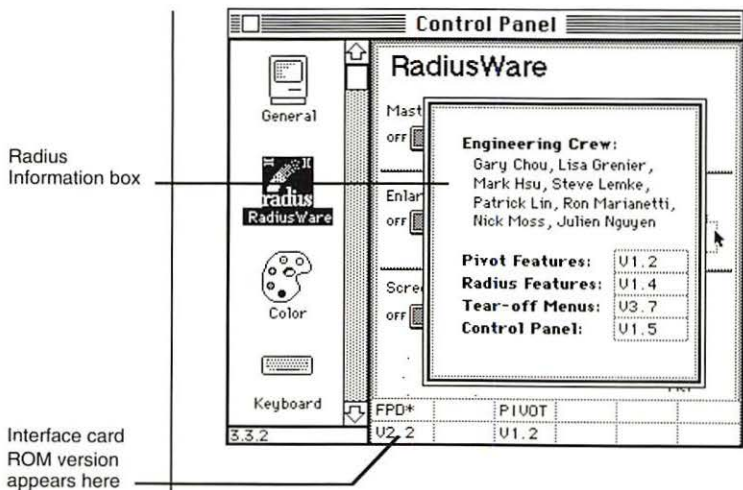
Control Panel

General

radius
RadiusWare

Color

Keyboard

3.3.2

RadiusWare

Mast

OFF

Enlar

OFF

Scre

OFF

Engineering Crew:
Gary Chou, Lisa Grenier, Mark Hsu, Steve Lemke, Patrick Lin, Ron Marianetti, Nick Moss, Julien Nguyen

| | |
|---|---|
| Pivot Features: | V1.2 |
| Radius Features: | V1.4 |
| Tear-off Menus: | V3.7 |
| Control Panel: | V1.5 |

| FPD* | | PIVOT | | |
|---|---|---|---|---|
| V2.2 | | V1.2 | | |

Radius Information box

Interface card ROM version appears here